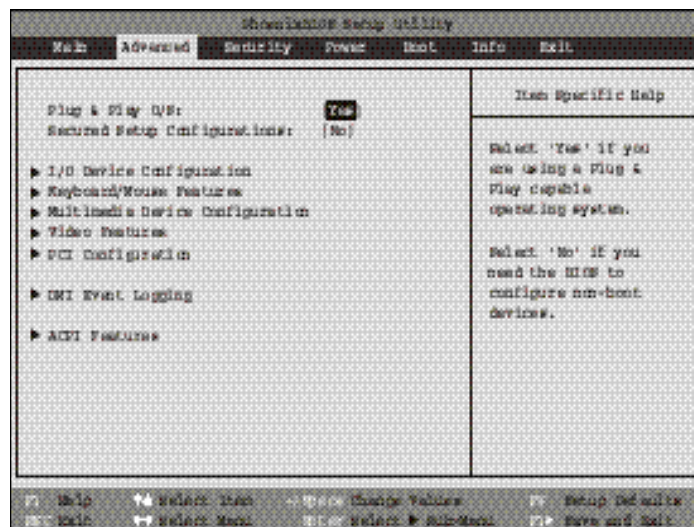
PhoenixBIOS Setup Utility

Main Advanced Security Power Boot Info Exit

Plug & Play O/S: [Yes]
Reset Configuration Data: [No]

▶ I/O Device Configuration
▶ Keyboard/Mouse Features
▶ Multimedia Device Configuration
▶ Video Features
▶ PCI Configuration

▶ DMI Event Logging

▶ ACPI Features

Item Specific Help

Select 'Yes' if you are using a Plug & Play capable operating system.

Select 'No' if you need the BIOS to configure non-boot devices.

F1 Help ↑↓ Select Item -/Space Change Values F9 Setup Defaults
ESC Exit ←→ Select Menu Enter Select ▶ Sub-Menu F10 Save and Exit